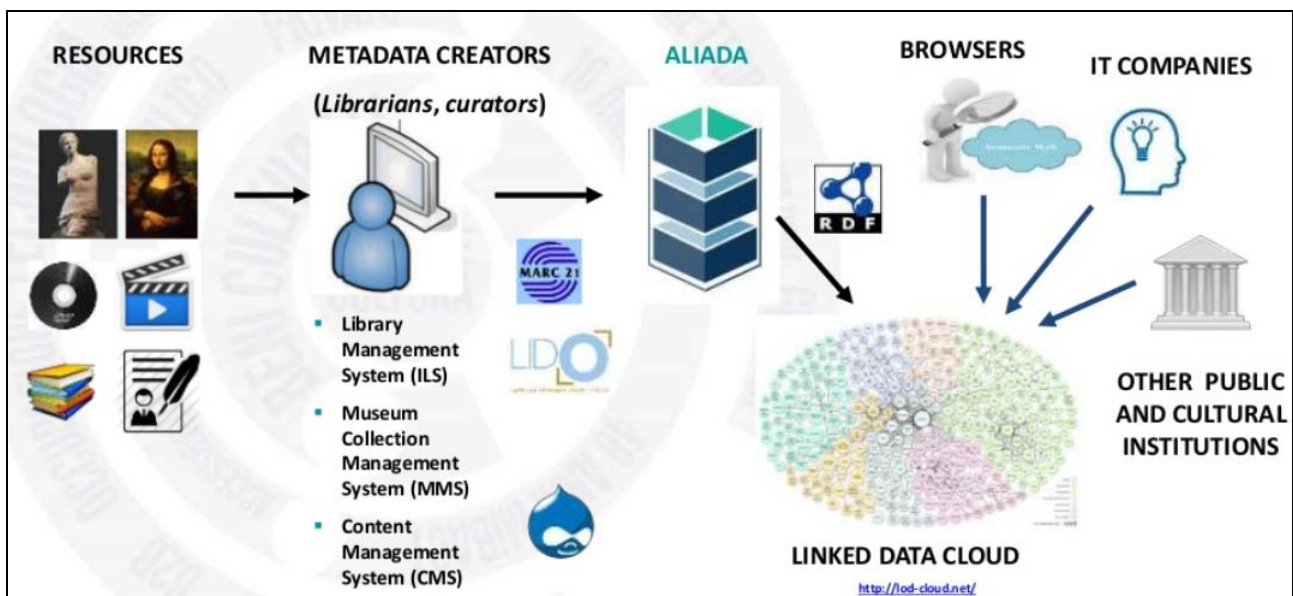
RESOURCES

METADATA CREATORS

(*Librarians, curators*)

ALIADA

BROWSERS

IT COMPANIES

Semantic Web

RDF

MARC 21

LIDO

- Library Management System (ILS)
- Museum Collection Management System (MMS)
- Content Management System (CMS)

OTHER PUBLIC AND CULTURAL INSTITUTIONS

LINKED DATA CLOUD

http://lod-cloud.net/